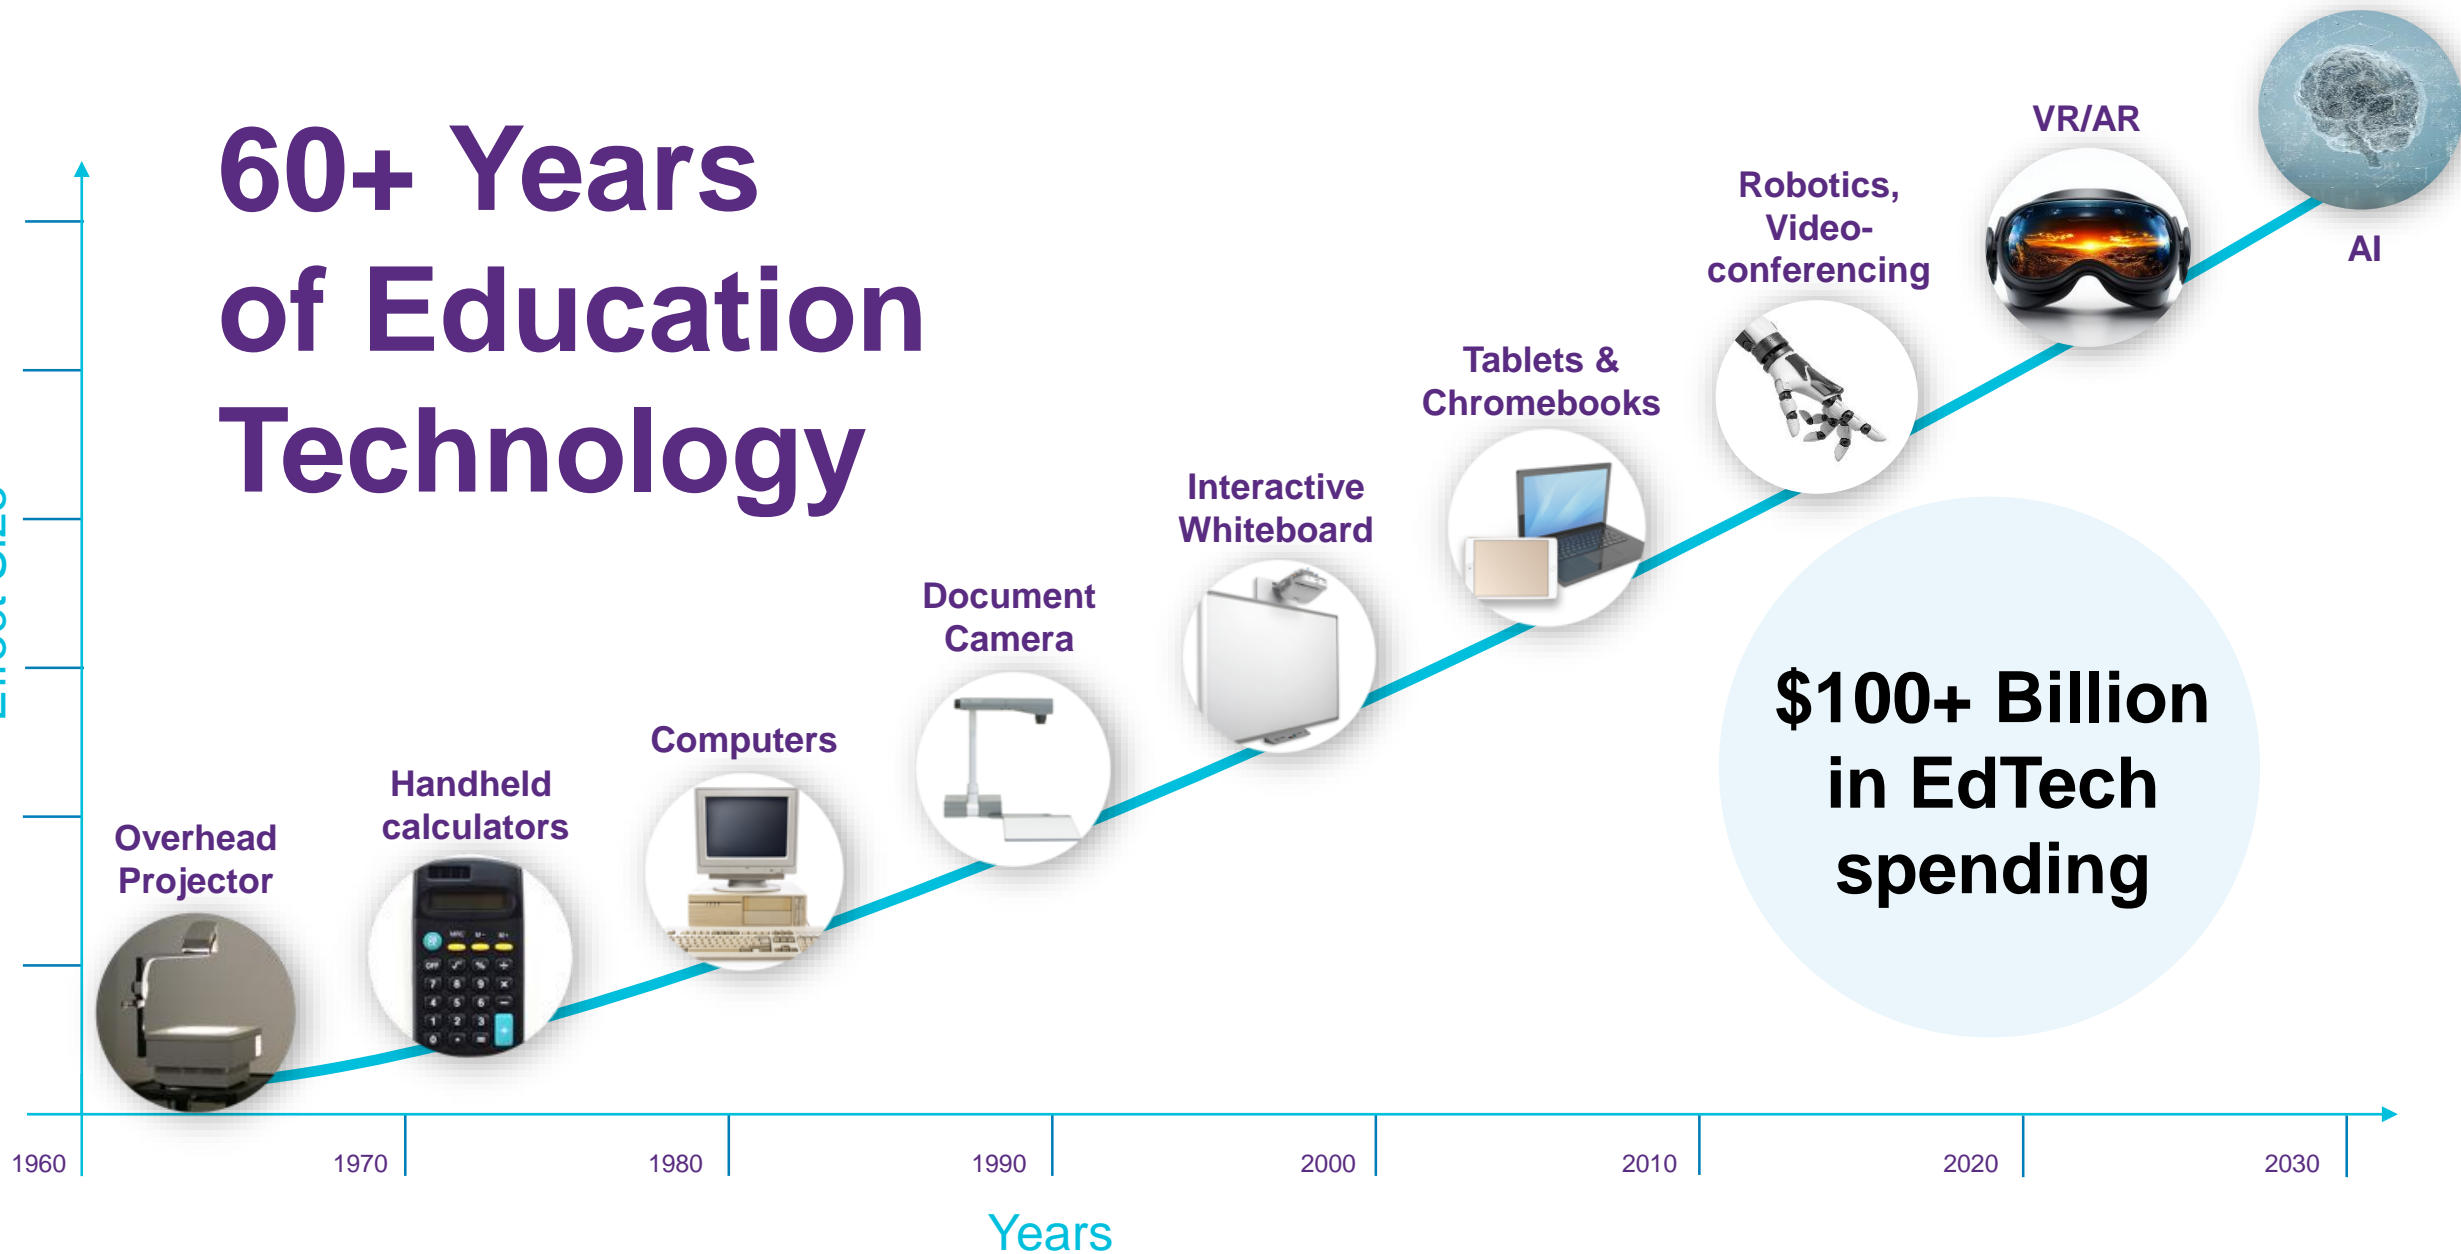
60+ Years of Education Technology

Overhead Projector

Handheld calculators

Computers

Document Camera

Interactive Whiteboard

Tablets & Chromebooks

Robotics, Video-conferencing

VR/AR

AI

$100+ Billion in EdTech spending

Effect Size

1960 1970 1980 1990 2000 2010 2020 2030

Years